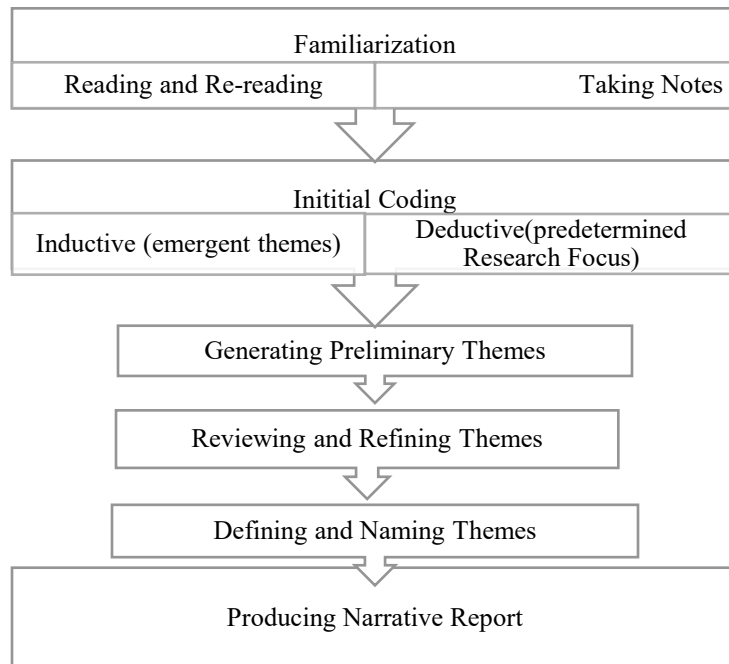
Familiarization

Reading and Re-reading

Taking Notes

Inititial Coding

Inductive (emergent themes)

Deductive(predetermined Research Focus)

Generating Preliminary Themes

Reviewing and Refining Themes

Defining and Naming Themes

Producing Narrative Report